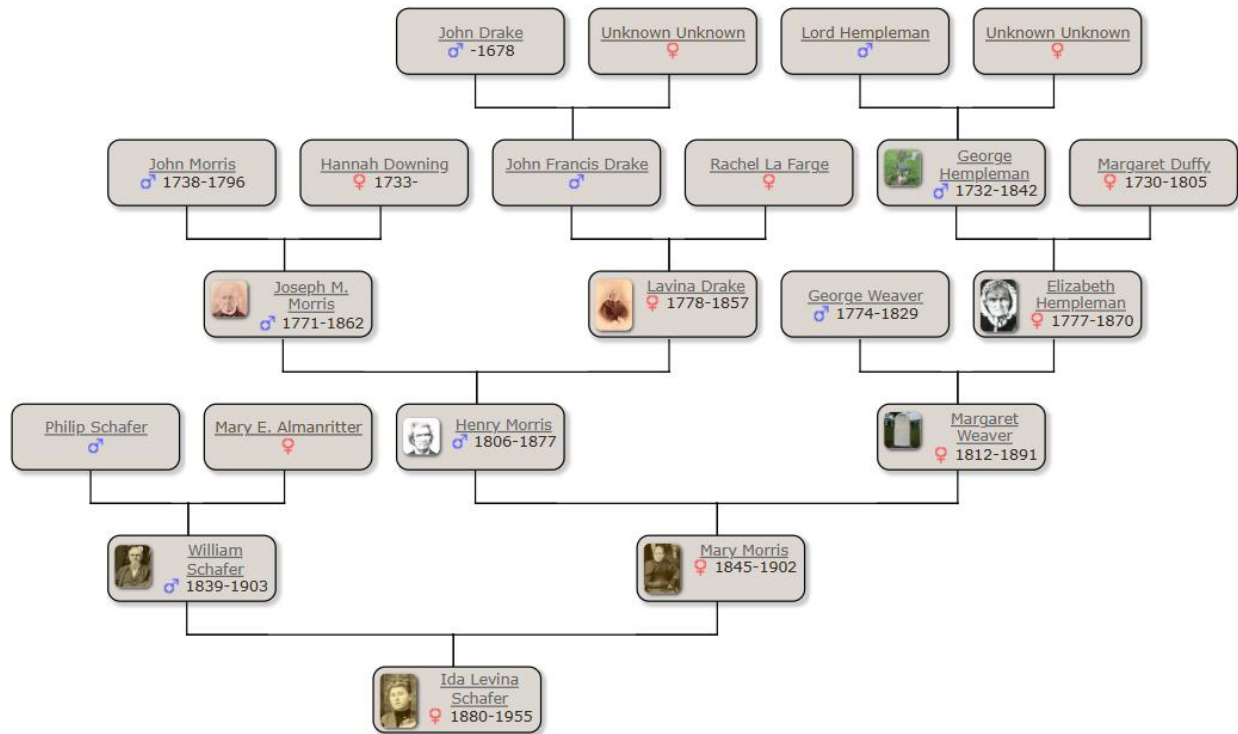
John Drake
♂ -1678

Unknown Unknown
♀

Lord Hempleman
♂

Unknown Unknown
♀

John Morris
♂ 1738-1796

Hannah Downing
♀ 1733-

John Francis Drake
♂

Rachel La Farge
♀

George Hempleman
♂ 1732-1842

Margaret Duffy
♀ 1730-1805

Joseph M. Morris
♂ 1771-1862

Lavina Drake
♀ 1778-1857

George Weaver
♂ 1774-1829

Elizabeth Hempleman
♀ 1777-1870

Philip Schafer
♂

Mary E. Almanritter
♀

Henry Morris
♂ 1806-1877

Margaret Weaver
♀ 1812-1891

William Schafer
♂ 1839-1903

Mary Morris
♀ 1845-1902

Ida Levina Schafer
♀ 1880-1955